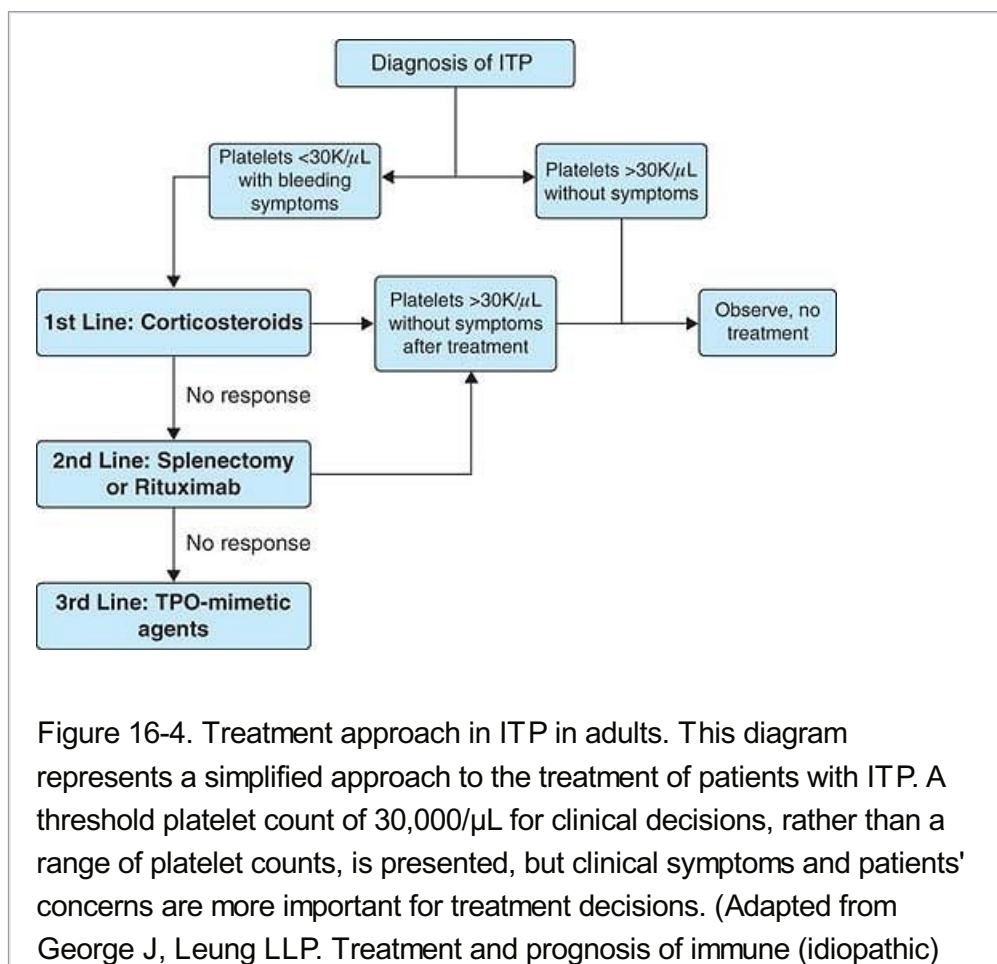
Diagnosis of ITP

Platelets <30K/$\mu$L with bleeding symptoms

Platelets >30K/$\mu$L without symptoms

1st Line: Corticosteroids

Platelets >30K/$\mu$L without symptoms after treatment

Observe, no treatment

No response

2nd Line: Splenectomy or Rituximab

No response

3rd Line: TPO-mimetic agents

Figure 16-4. Treatment approach in ITP in adults. This diagram represents a simplified approach to the treatment of patients with ITP. A threshold platelet count of 30,000/µL for clinical decisions, rather than a range of platelet counts, is presented, but clinical symptoms and patients' concerns are more important for treatment decisions. (Adapted from George J, Leung LLP. Treatment and prognosis of immune (idiopathic)